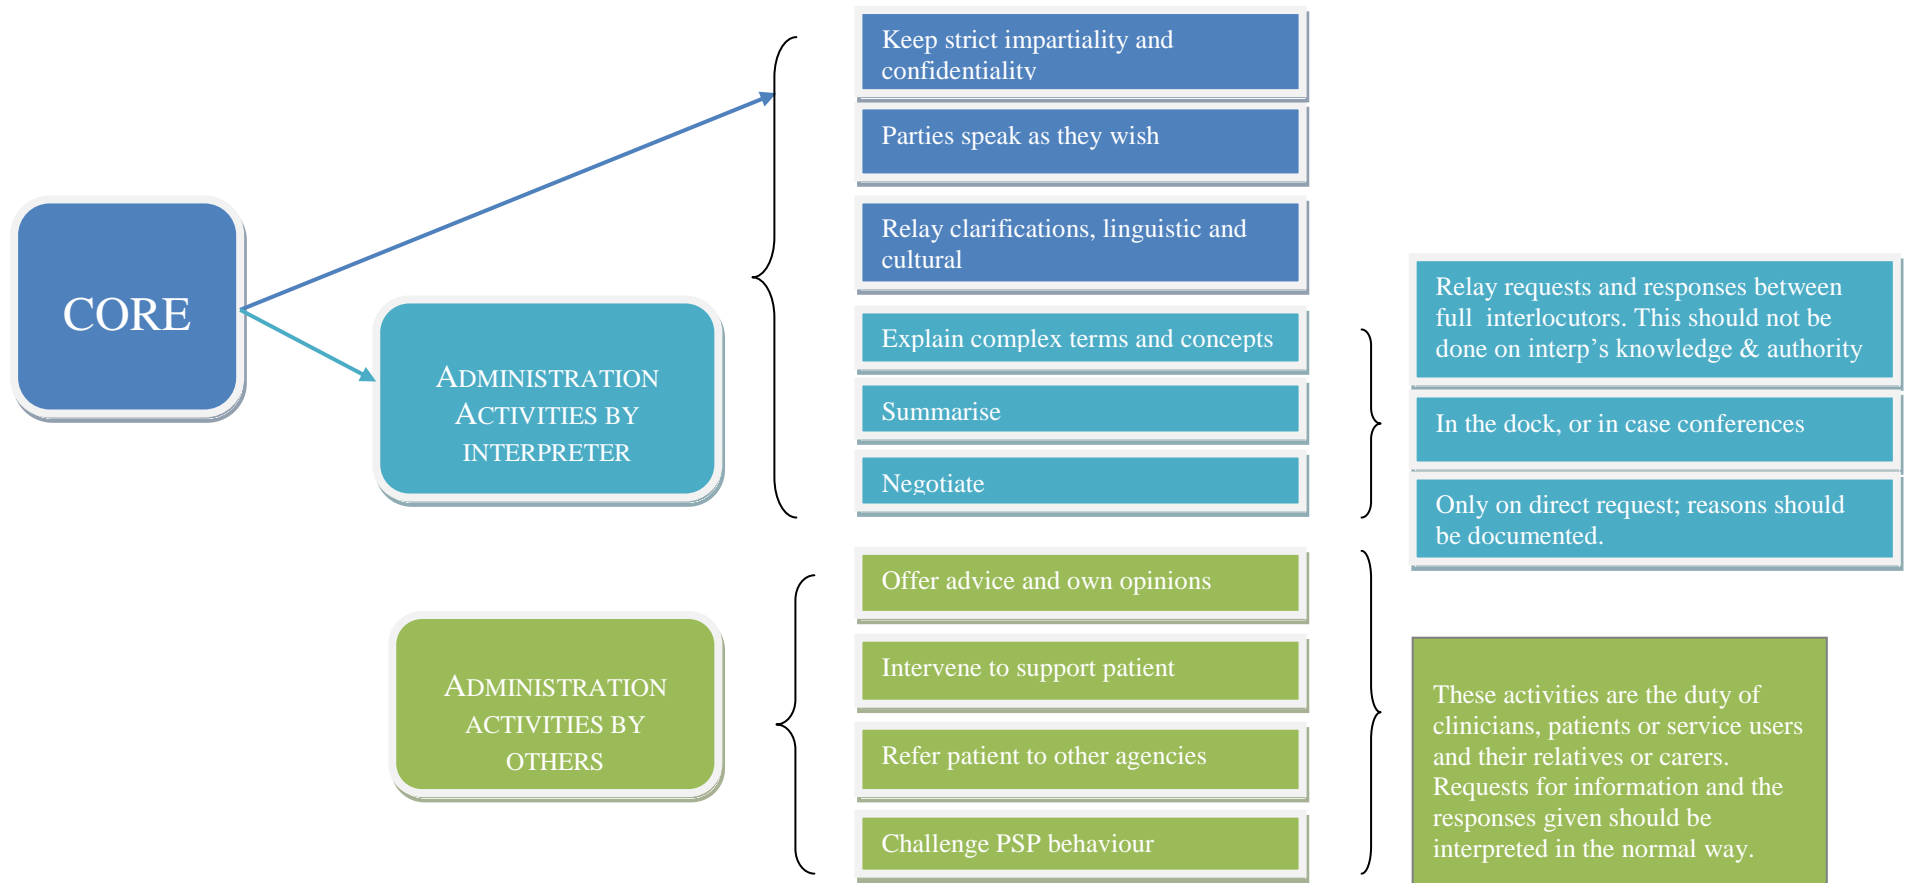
CORE

ADMINISTRATION ACTIVITIES BY INTERPRETER

ADMINISTRATION ACTIVITIES BY OTHERS

Keep strict impartiality and confidentiality

Parties speak as they wish

Relay clarifications, linguistic and cultural

Explain complex terms and concepts

Summarise

Negotiate

Relay requests and responses between full interlocutors. This should not be done on interp's knowledge & authority

In the dock, or in case conferences

Only on direct request; reasons should be documented.

Offer advice and own opinions

Intervene to support patient

Refer patient to other agencies

Challenge PSP behaviour

These activities are the duty of clinicians, patients or service users and their relatives or carers. Requests for information and the responses given should be interpreted in the normal way.